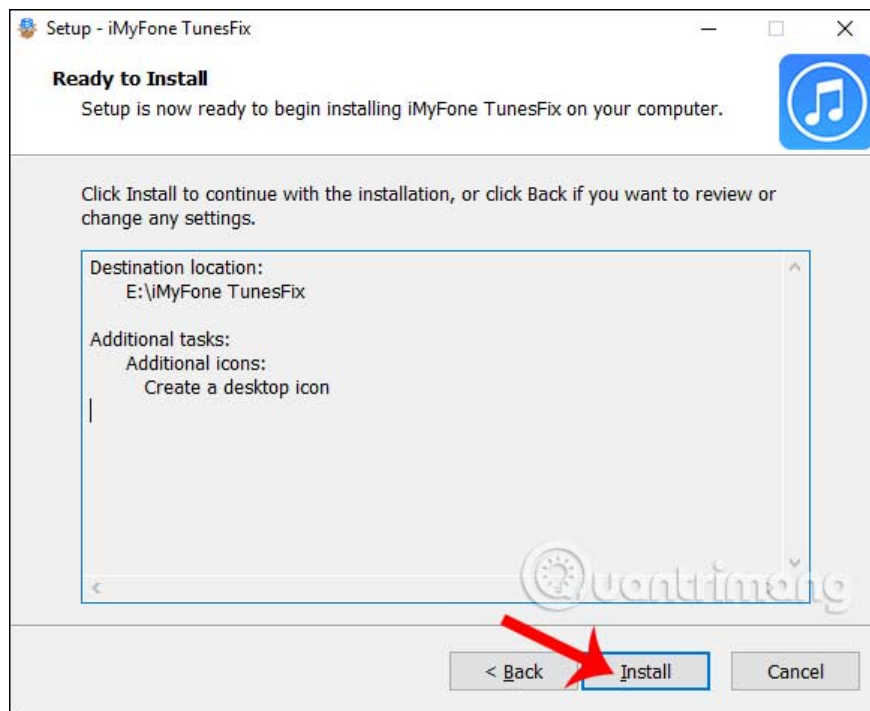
Setup - iMyFone TunesFix

Ready to Install
Setup is now ready to begin installing iMyFone TunesFix on your computer.

Click Install to continue with the installation, or click Back if you want to review or change any settings.

Destination location:
E:\iMyFone TunesFix

Additional tasks:
Additional icons:
Create a desktop icon

Quantrimang

< Back
Install
Cancel